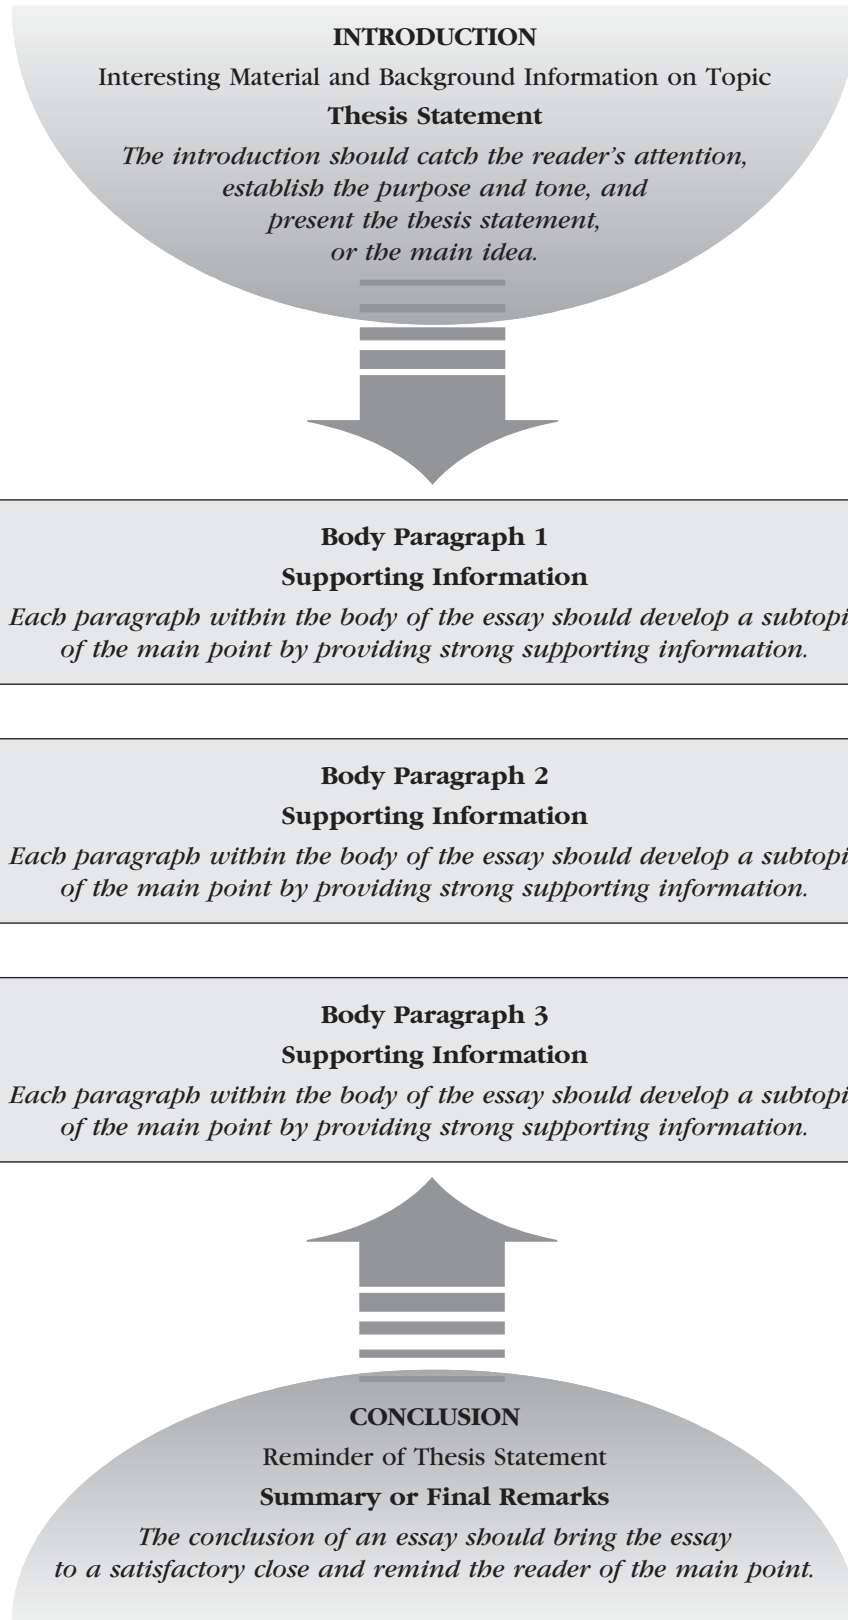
INTRODUCTION

Interesting Material and Background Information on Topic

Thesis Statement

The introduction should catch the reader's attention, establish the purpose and tone, and present the thesis statement, or the main idea.

Body Paragraph 1

Supporting Information

Each paragraph within the body of the essay should develop a subtopi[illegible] of the main point by providing strong supporting information.

Body Paragraph 2

Supporting Information

Each paragraph within the body of the essay should develop a subtopi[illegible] of the main point by providing strong supporting information.

Body Paragraph 3

Supporting Information

Each paragraph within the body of the essay should develop a subtopi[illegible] of the main point by providing strong supporting information.

CONCLUSION

Reminder of Thesis Statement

Summary or Final Remarks

The conclusion of an essay should bring the essay to a satisfactory close and remind the reader of the main point.